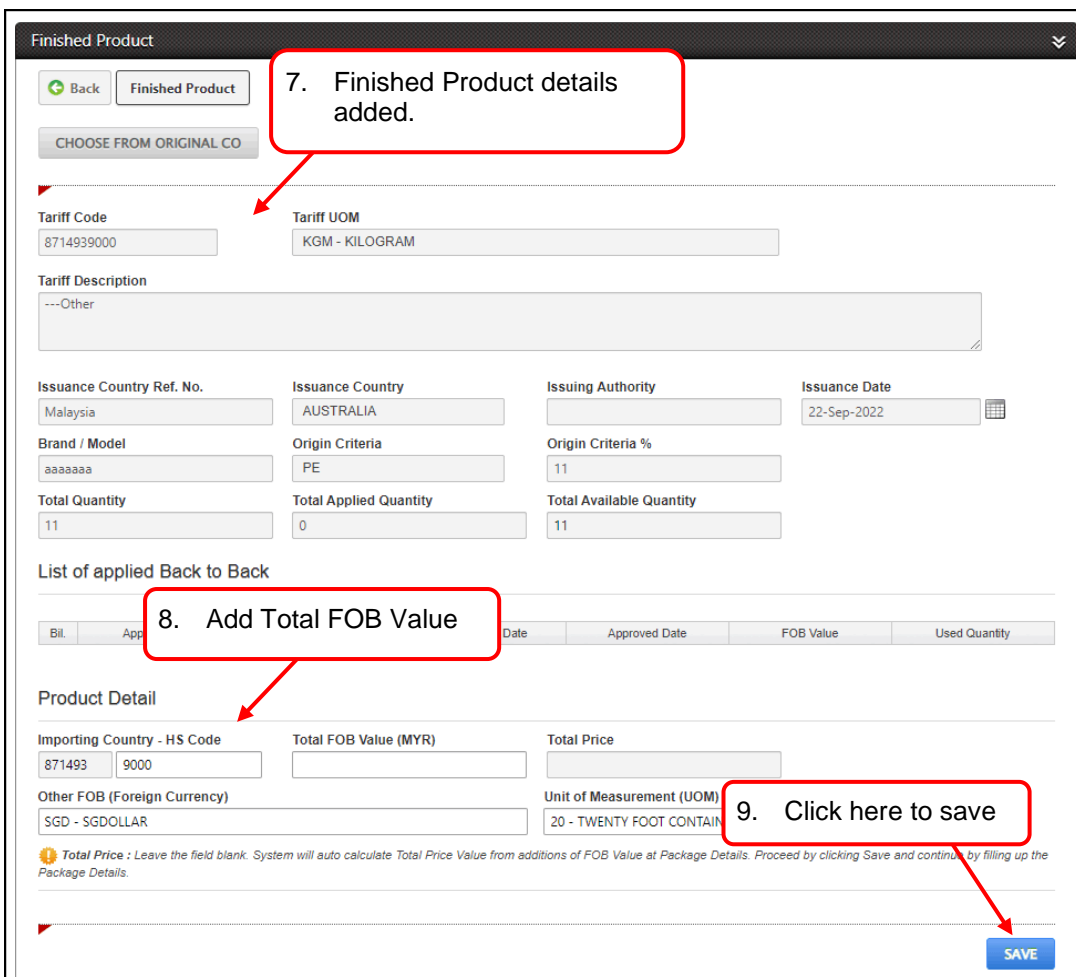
Finished Product

Back Finished Product

7. Finished Product details added.

CHOOSE FROM ORIGINAL CO

Tariff Code
8714939000

Tariff UOM
KGM - KILOGRAM

Tariff Description
---Other

Issuance Country Ref. No.
Malaysia

Issuance Country
AUSTRALIA

Issuing Authority

Issuance Date
22-Sep-2022

Brand / Model
aaaaaaa

Origin Criteria
PE

Origin Criteria %
11

Total Quantity
11

Total Applied Quantity
0

Total Available Quantity
11

List of applied Back to Back

| Bil. | App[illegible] | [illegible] Date | Approved Date | FOB Value | Used Quantity |
|---|---|---|---|---|---|

8. Add Total FOB Value

Product Detail

Importing Country - HS Code
871493 9000

Total FOB Value (MYR)

Total Price

Other FOB (Foreign Currency)
SGD - SGDOLLAR

Unit of Measurement (UOM)
20 - TWENTY FOOT CONTAIN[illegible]

9. Click here to save

Total Price : Leave the field blank. System will auto calculate Total Price Value from additions of FOB Value at Package Details. Proceed by clicking Save and contin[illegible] by filling up the Package Details.

SAVE